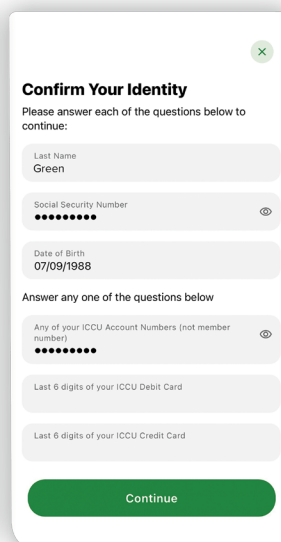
×

Confirm Your Identity

Please answer each of the questions below to continue:

Last Name
Green

Social Security Number
•••••••••

Date of Birth
07/09/1988

Answer any one of the questions below

Any of your ICCU Account Numbers (not member number)
•••••••••

Last 6 digits of your ICCU Debit Card

Last 6 digits of your ICCU Credit Card

Continue